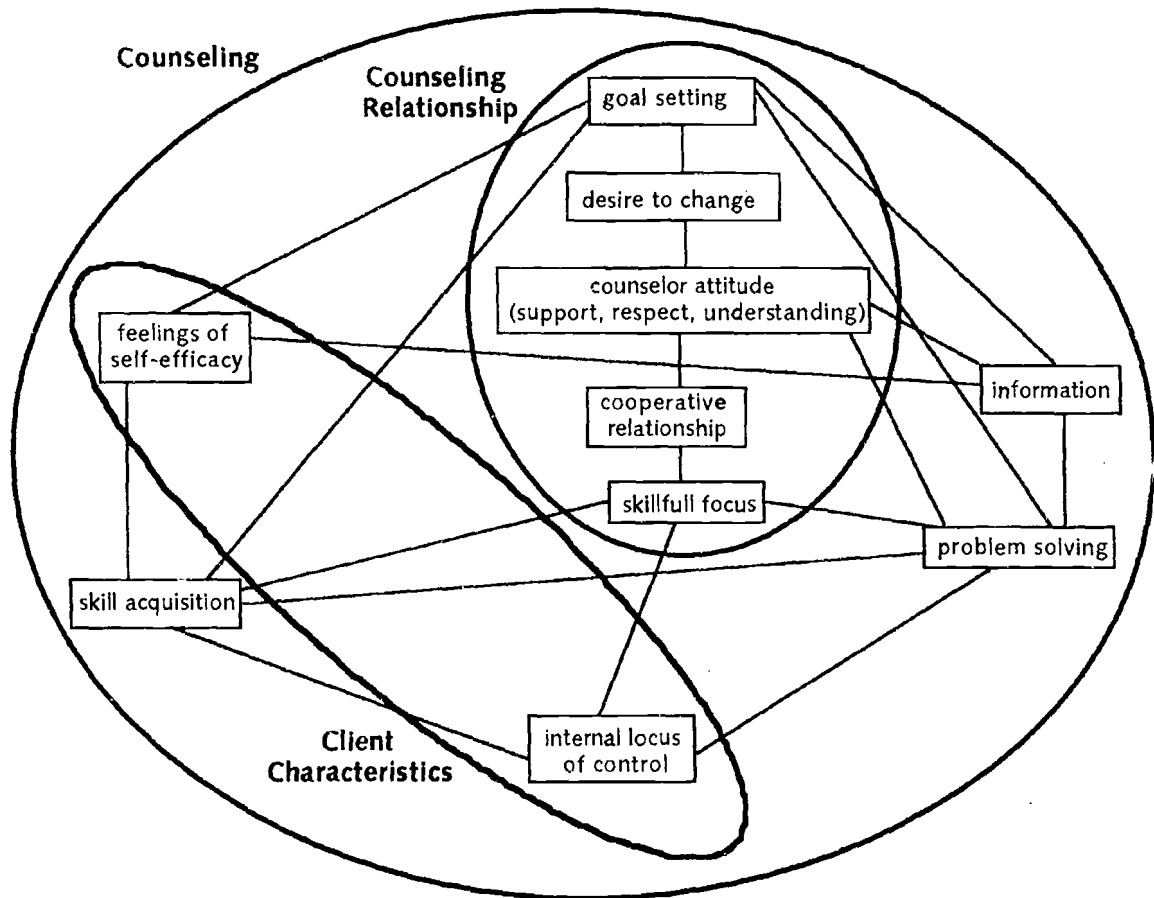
Counseling

Counseling Relationship

goal setting

desire to change

counselor attitude (support, respect, understanding)

feelings of self-efficacy

information

cooperative relationship

skillfull focus

problem solving

skill acquisition

Client Characteristics

internal locus of control